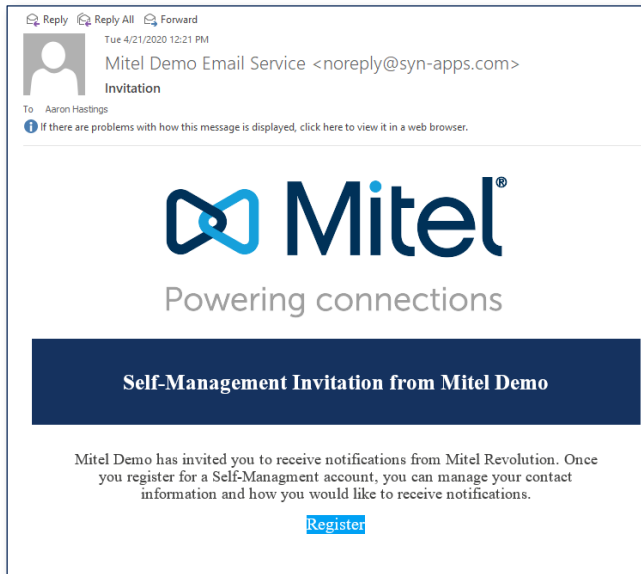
Reply   Reply All   Forward

Tue 4/21/2020 12:21 PM

Mitel Demo Email Service <noreply@syn-apps.com>

Invitation

To   Aaron Hastings

If there are problems with how this message is displayed, click here to view it in a web browser.

Mitel®

Powering connections

Self-Management Invitation from Mitel Demo

Mitel Demo has invited you to receive notifications from Mitel Revolution. Once you register for a Self-Managment account, you can manage your contact information and how you would like to receive notifications.

Register